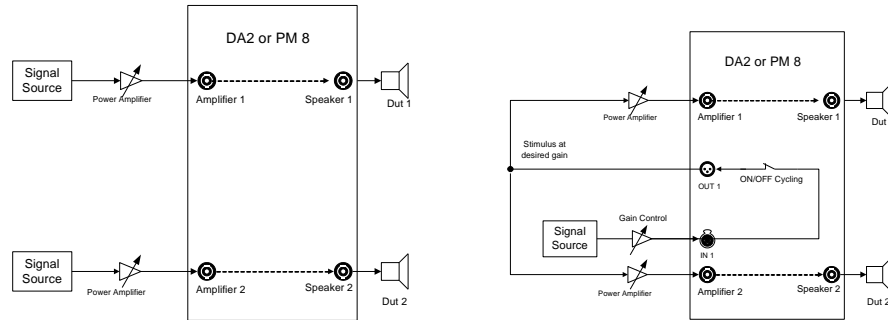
DA2 or PM 8

Signal Source

Power Amplifier

Amplifier 1

Speaker 1

Dut 1

Signal Source

Power Amplifier

Amplifier 2

Speaker 2

Dut 2

DA2 or PM 8

Power Amplifier

Amplifier 1

Speaker 1

Dut

Stimulus at desired gain

OUT 1

ON/OFF Cycling

Gain Control

Signal Source

IN 1

Power Amplifier

Amplifier 2

Speaker 2

Dut 2